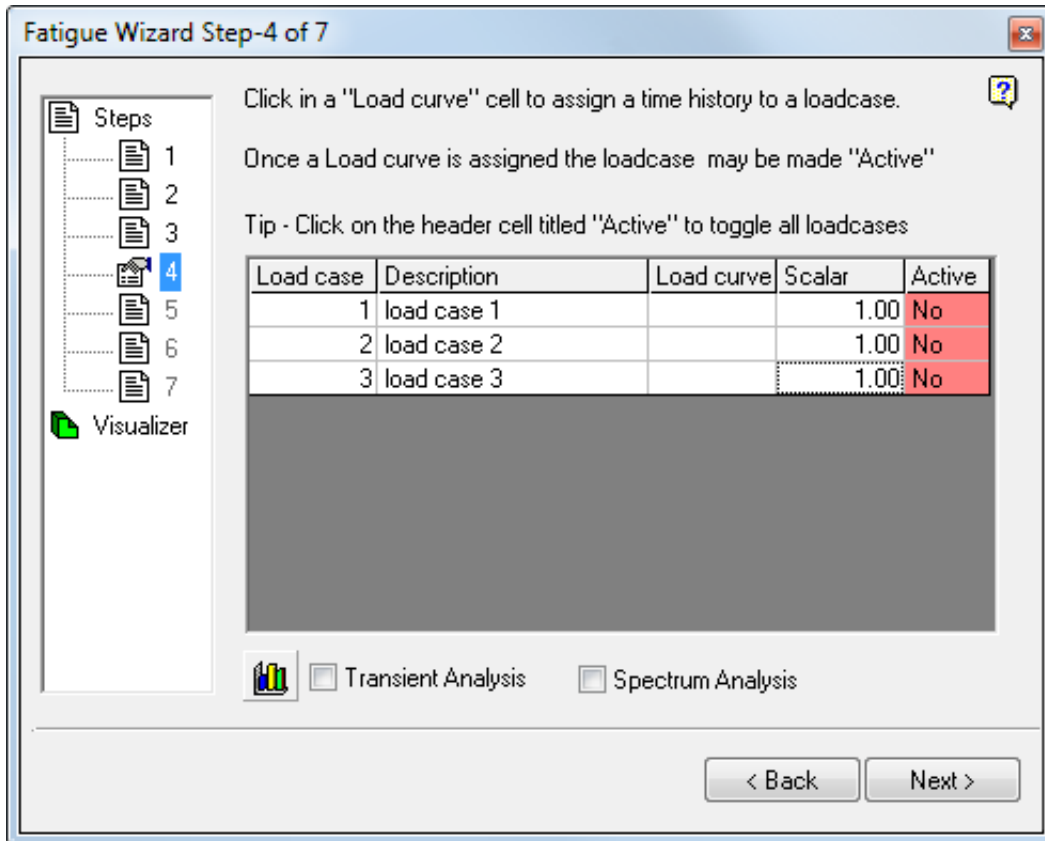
Fatigue Wizard Step-4 of 7

Steps
1
2
3
4
5
6
7
Visualizer

Click in a "Load curve" cell to assign a time history to a loadcase.

Once a Load curve is assigned the loadcase may be made "Active"

Tip - Click on the header cell titled "Active" to toggle all loadcases

| Load case | Description | Load curve | Scalar | Active |
|---|---|---|---|---|
| 1 | load case 1 | | 1.00 | No |
| 2 | load case 2 | | 1.00 | No |
| 3 | load case 3 | | 1.00 | No |

Transient Analysis

Spectrum Analysis

< Back

Next >